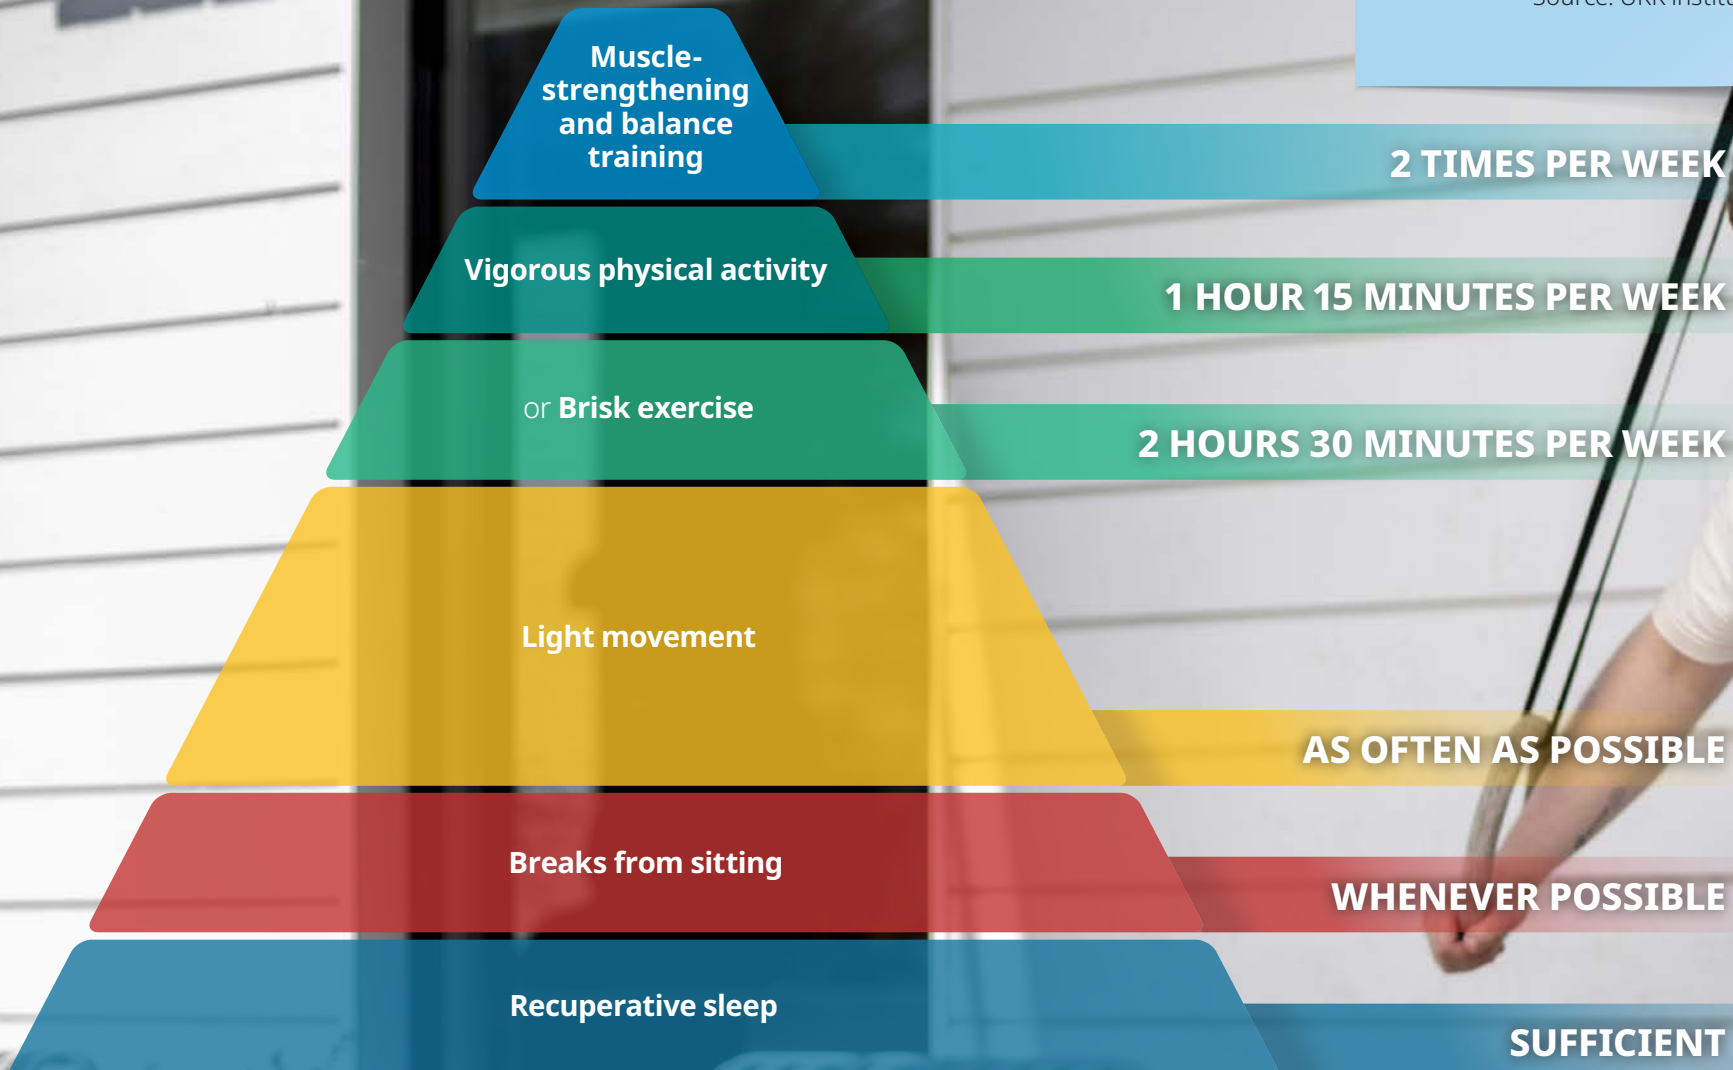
Source: UKK Institu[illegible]

Muscle-strengthening and balance training

2 TIMES PER WEEK

Vigorous physical activity

1 HOUR 15 MINUTES PER WEEK

or Brisk exercise

2 HOURS 30 MINUTES PER WEEK

Light movement

AS OFTEN AS POSSIBLE

Breaks from sitting

WHENEVER POSSIBLE

Recuperative sleep

SUFFICIENT